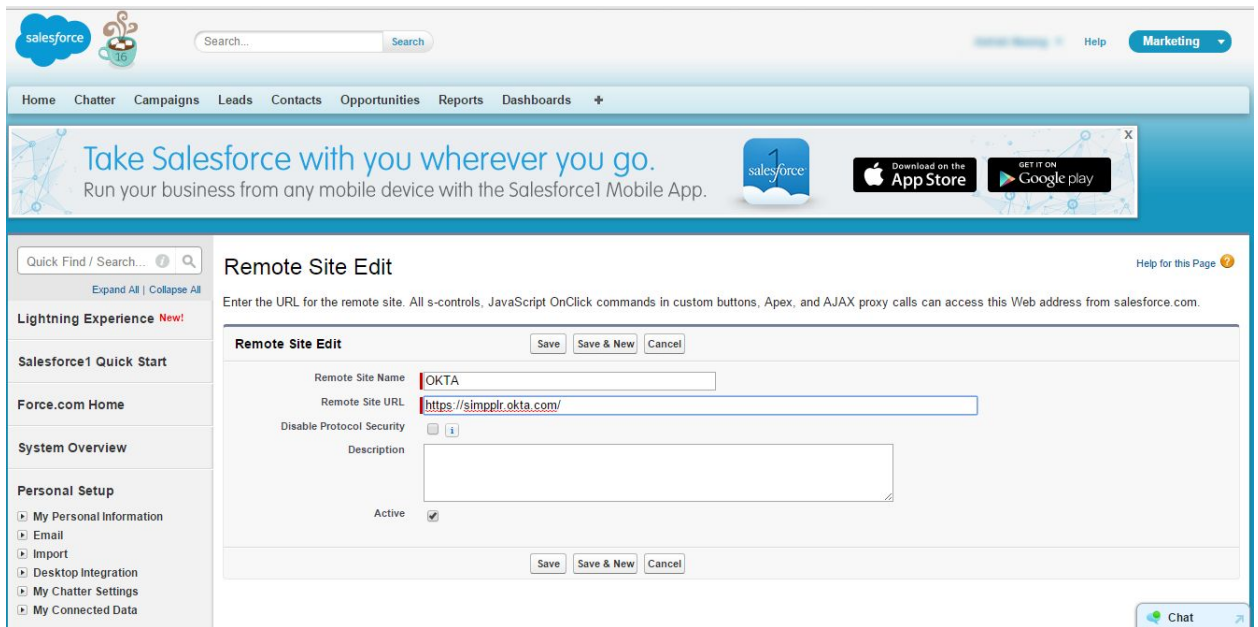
salesforce

16

Search...

Search

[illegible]

Help

Marketing

Home Chatter Campaigns Leads Contacts Opportunities Reports Dashboards +

Take Salesforce with you wherever you go.
Run your business from any mobile device with the Salesforce1 Mobile App.

salesforce

Download on the App Store

GET IT ON Google play

X

Quick Find / Search...

Expand All | Collapse All

Lightning Experience New!

Salesforce1 Quick Start

Force.com Home

System Overview

Personal Setup

My Personal Information
Email
Import
Desktop Integration
My Chatter Settings
My Connected Data

Remote Site Edit

Help for this Page

Enter the URL for the remote site. All s-controls, JavaScript OnClick commands in custom buttons, Apex, and AJAX proxy calls can access this Web address from salesforce.com.

Remote Site Edit

Save Save & New Cancel

Remote Site Name OKTA

Remote Site URL https://simpplr.okta.com/

Disable Protocol Security

Description

Active

Save Save & New Cancel

Chat